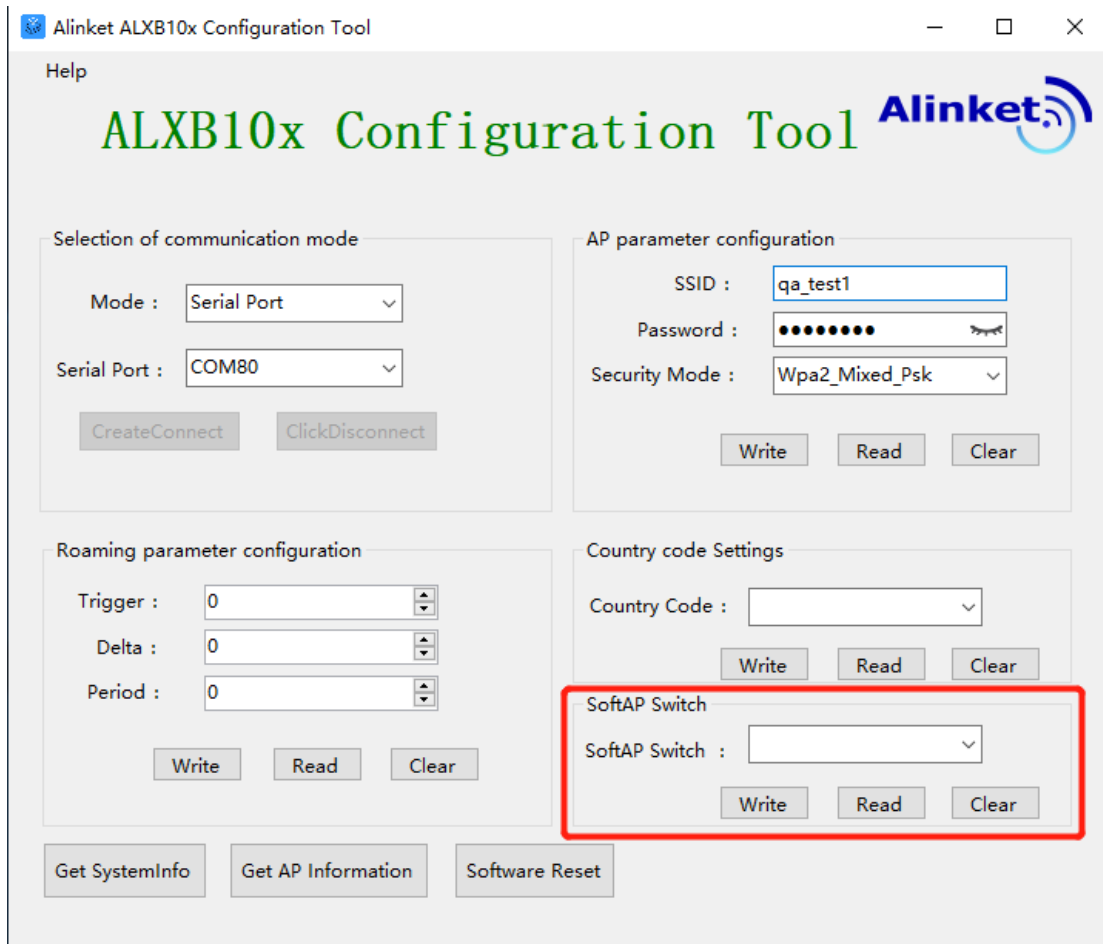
Alinket ALXB10x Configuration Tool

Help

ALXB10x Configuration Tool

Alinket

Selection of communication mode

Mode : Serial Port

Serial Port : COM80

CreateConnect ClickDisconnect

AP parameter configuration

SSID : qa_test1

Password : ●●●●●●●●

Security Mode : Wpa2_Mixed_Psk

Write Read Clear

Roaming parameter configuration

Trigger : 0

Delta : 0

Period : 0

Write Read Clear

Country code Settings

Country Code :

Write Read Clear

SoftAP Switch

SoftAP Switch :

Write Read Clear

Get SystemInfo Get AP Information Software Reset